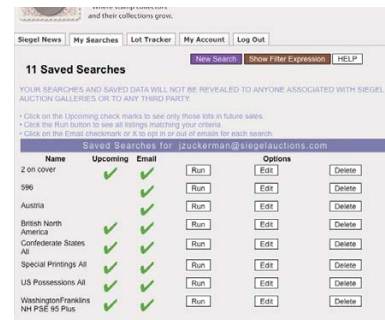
where stamp collectors and their collections grow.

Siegel News | My Searches | Lot Tracker | My Account | Log Out

New Search | Show Filter Expression | HELP

11 Saved Searches

YOUR SEARCHES AND SAVED DATA WILL NOT BE REVEALED TO ANYONE ASSOCIATED WITH SIEGEL AUCTION GALLERIES OR TO ANY THIRD PARTY.

• Click on the Upcoming check marks to see only those lots in future sales.
• Click the Run button to see all listings matching your criteria.
• Click on the Email checkmark or X to opt in or out of emails for each search.

Saved Searches for jzuckerman@siegelauctions.com

| Name | Upcoming | Email | Options | | |
|---|---|---|---|---|---|
| 2 on cover | ✔ | ✔ | Run | Edit | Delete |
| 596 | | ✔ | Run | Edit | Delete |
| Austria | | ✔ | Run | Edit | Delete |
| British North America | ✔ | ✔ | Run | Edit | Delete |
| Confederate States All | ✔ | ✔ | Run | Edit | Delete |
| Special Printings All | ✔ | ✔ | Run | Edit | Delete |
| US Possessions All | ✔ | ✔ | Run | Edit | Delete |
| WashingtonFranklins NH PSE 95 Plus | ✔ | ✔ | Run | Edit | Delete |